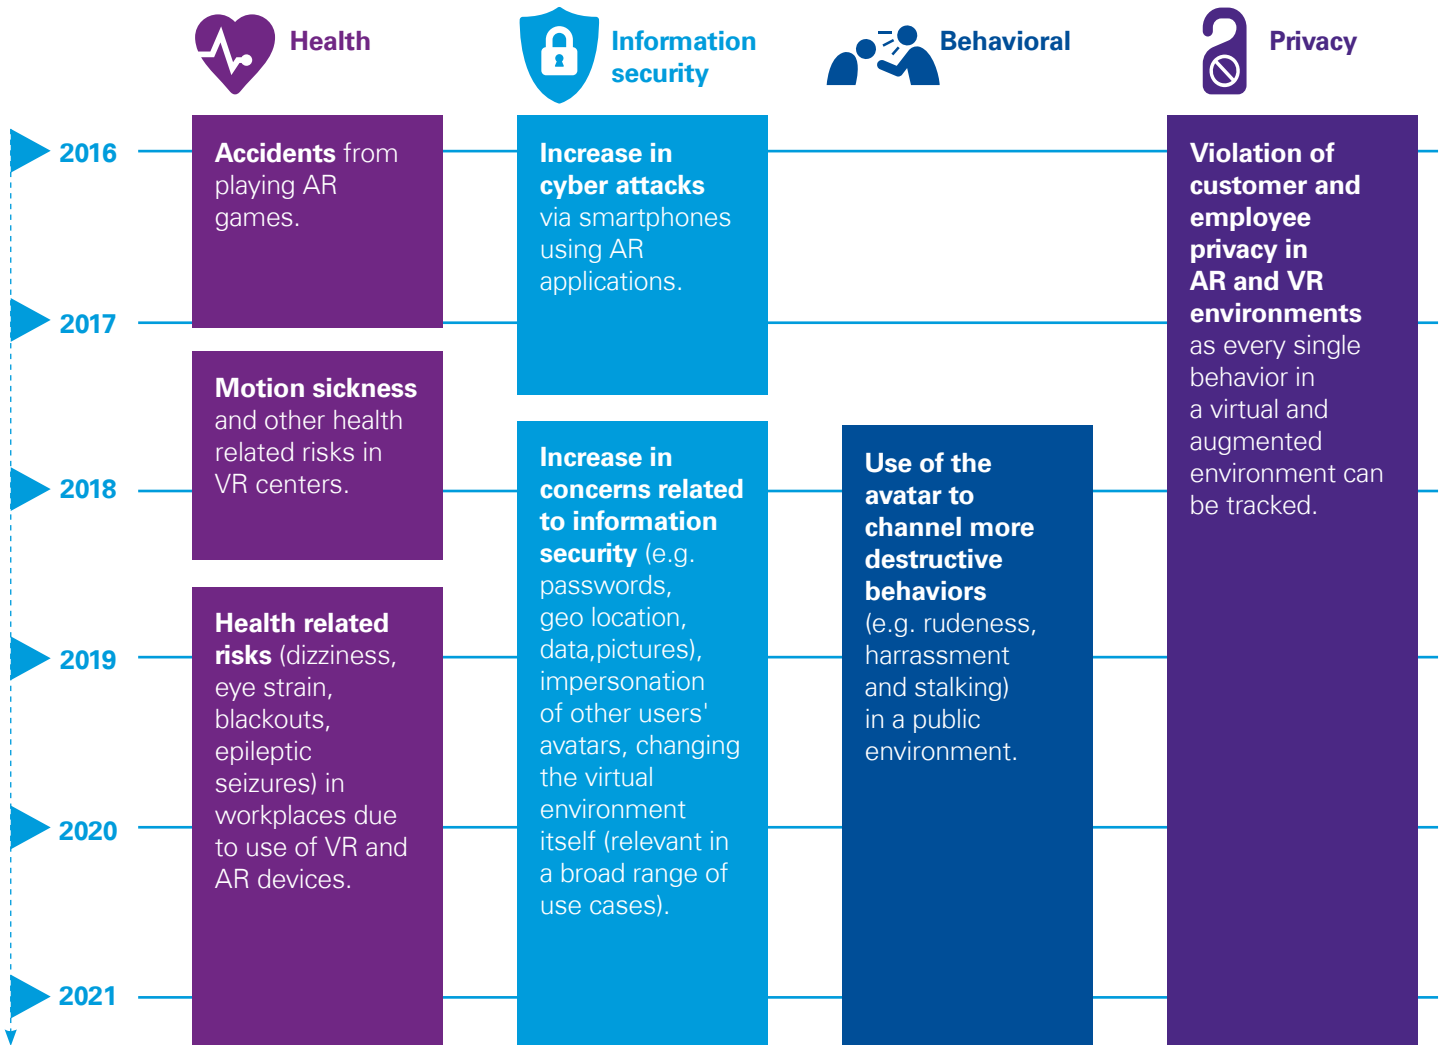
Health

Information security

Behavioral

Privacy

2016

2017

2018

2019

2020

2021

**Accidents** from playing AR games.

**Motion sickness** and other health related risks in VR centers.

**Health related risks** (dizziness, eye strain, blackouts, epileptic seizures) in workplaces due to use of VR and AR devices.

**Increase in cyber attacks** via smartphones using AR applications.

**Increase in concerns related to information security** (e.g. passwords, geo location, data,pictures), impersonation of other users' avatars, changing the virtual environment itself (relevant in a broad range of use cases).

**Use of the avatar to channel more destructive behaviors** (e.g. rudeness, harrassment and stalking) in a public environment.

**Violation of customer and employee privacy in AR and VR environments** as every single behavior in a virtual and augmented environment can be tracked.